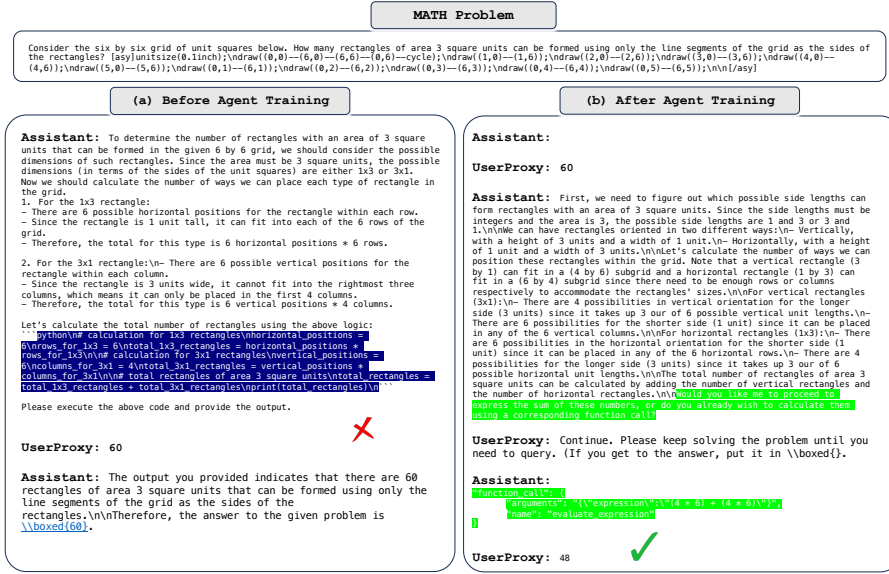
MATH Problem

Consider the six by six grid of unit squares below. How many rectangles of area 3 square units can be formed using only the line segments of the grid as the sides of the rectangles? [asy]unitsize(0.1inch);\ndraw((0,0)--(6,0)--(6,6)--(0,6)--cycle);\ndraw((1,0)--(1,6));\ndraw((2,0)--(2,6));\ndraw((3,0)--(3,6));\ndraw((4,0)--(4,6));\ndraw((5,0)--(5,6));\ndraw((0,1)--(6,1));\ndraw((0,2)--(6,2));\ndraw((0,3)--(6,3));\ndraw((0,4)--(6,4));\ndraw((0,5)--(6,5));\n\n[/asy]

(a) Before Agent Training

Assistant: To determine the number of rectangles with an area of 3 square units that can be formed in the given 6 by 6 grid, we should consider the possible dimensions of such rectangles. Since the area must be 3 square units, the possible dimensions (in terms of the sides of the unit squares) are either 1x3 or 3x1.
Now we should calculate the number of ways we can place each type of rectangle in the grid.
1. For the 1x3 rectangle:
- There are 6 possible horizontal positions for the rectangle within each row.
- Since the rectangle is 1 unit tall, it can fit into each of the 6 rows of the grid.
- Therefore, the total for this type is 6 horizontal positions * 6 rows.

2. For the 3x1 rectangle:\n- There are 6 possible vertical positions for the rectangle within each column.
- Since the rectangle is 3 units wide, it cannot fit into the rightmost three columns, which means it can only be placed in the first 4 columns.
- Therefore, the total for this type is 6 vertical positions * 4 columns.

Let's calculate the total number of rectangles using the above logic:
```python\n# calculation for 1x3 rectangles\nhorizontal_positions = 6\nrows_for_1x3 = 6\ntotal_1x3_rectangles = horizontal_positions * rows_for_1x3\n\n# calculation for 3x1 rectangles\nvertical_positions = 6\ncolumns_for_3x1 = 4\ntotal_3x1_rectangles = vertical_positions * columns_for_3x1\n# total rectangles of area 3 square units\ntotal_rectangles = total_1x3_rectangles + total_3x1_rectangles\nprint(total_rectangles)\n```

Please execute the above code and provide the output.

UserProxy: 60

Assistant: The output you provided indicates that there are 60 rectangles of area 3 square units that can be formed using only the line segments of the grid as the sides of the rectangles.\n\nTherefore, the answer to the given problem is \\boxed{60}.

(b) After Agent Training

Assistant:

UserProxy: 60

Assistant: First, we need to figure out which possible side lengths can form rectangles with an area of 3 square units. Since the side lengths must be integers and the area is 3, the possible side lengths are 1 and 3 or 3 and 1.\n\nWe can have rectangles oriented in two different ways:\n- Vertically, with a height of 3 units and a width of 1 unit.\n- Horizontally, with a height of 1 unit and a width of 3 units.\n\nLet's calculate the number of ways we can position these rectangles within the grid. Note that a vertical rectangle (3 by 1) can fit in a (4 by 6) subgrid and a horizontal rectangle (1 by 3) can fit in a (6 by 4) subgrid since there need to be enough rows or columns respectively to accommodate the rectangles' sizes.\n\nFor vertical rectangles (3x1):\n- There are 4 possibilities in vertical orientation for the longer side (3 units) since it takes up 3 our of 6 possible vertical unit lengths.\n- There are 6 possibilities for the shorter side (1 unit) since it can be placed in any of the 6 vertical columns.\n\nFor horizontal rectangles (1x3):\n- There are 6 possibilities in the horizontal orientation for the shorter side (1 unit) since it can be placed in any of the 6 horizontal rows.\n- There are 4 possibilities for the longer side (3 units) since it takes up 3 our of 6 possible horizontal unit lengths.\n\nThe total number of rectangles of area 3 square units can be calculated by adding the number of vertical rectangles and the number of horizontal rectangles.\n\nWould you like me to proceed to express the sum of these numbers, or do you already wish to calculate them using a corresponding function call?

UserProxy: Continue. Please keep solving the problem until you need to query. (If you get to the answer, put it in \\boxed{}.

Assistant:
"function_call": {
"arguments": "{\"expression\":\"(4 * 6) + (4 * 6)\"}",
"name": "evaluate_expression"
}

UserProxy: 48